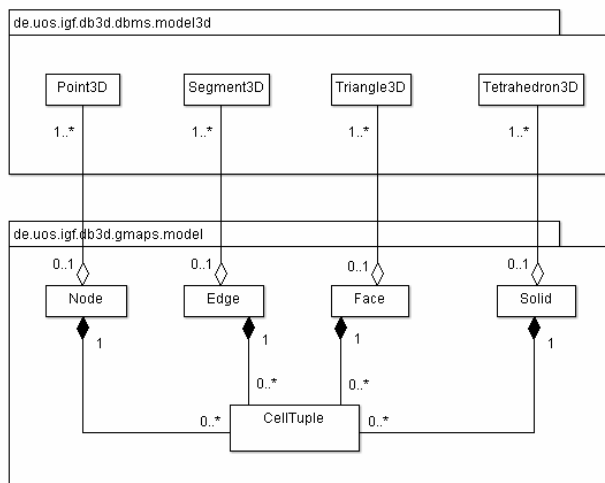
de.uos.igf.db3d.dbms.model3d

Point3D
Segment3D
Triangle3D
Tetrahedron3D

1..*
1..*
1..*
1..*

de.uos.igf.db3d.gmaps.model

0..1
0..1
0..1
0..1

Node
Edge
Face
Solid

1
1
1
1

0..*
0..*

0..*
CellTuple
0..*